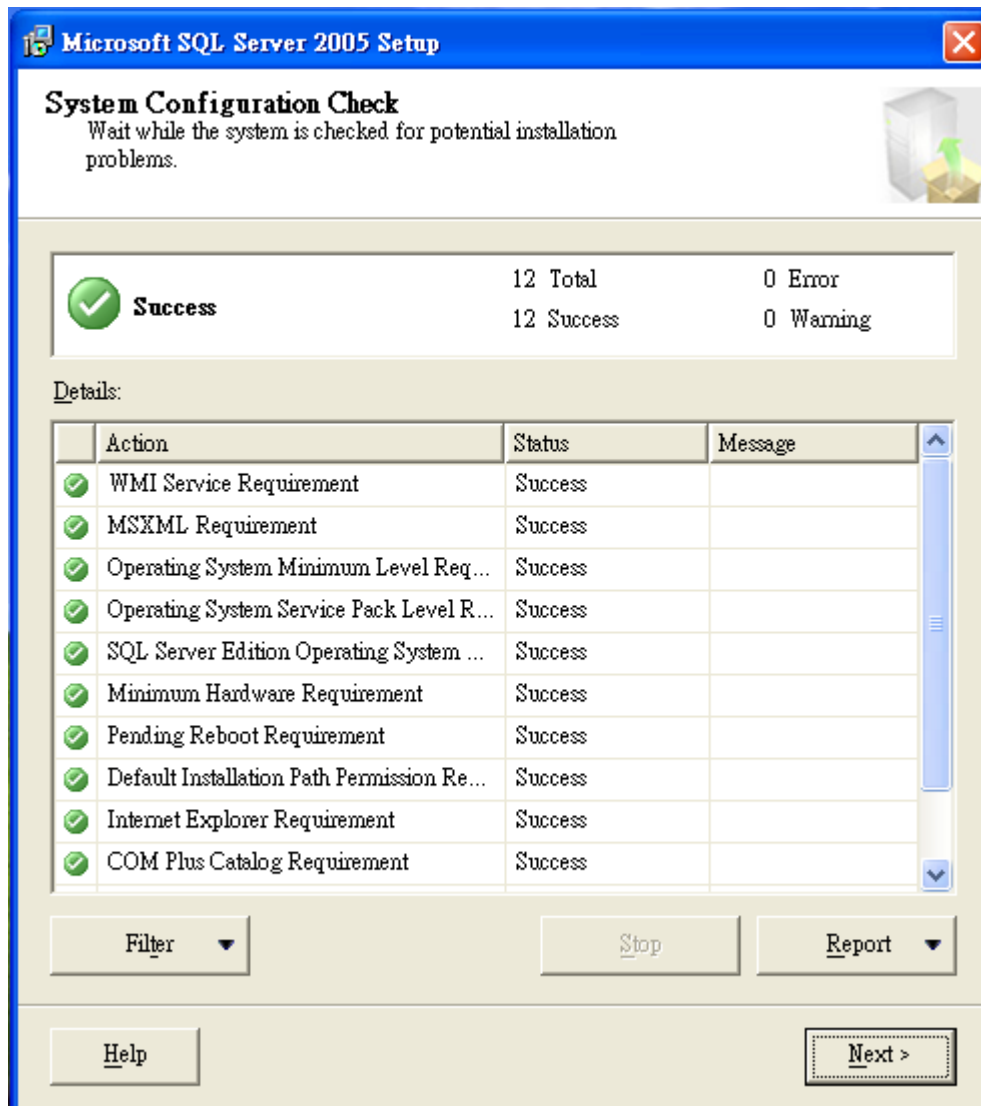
Microsoft SQL Server 2005 Setup

System Configuration Check
Wait while the system is checked for potential installation problems.

Success

12 Total
12 Success

0 Error
0 Warning

Details:

| | Action | Status | Message |
|---|---|---|---|
| | WMI Service Requirement | Success | |
| | MSXML Requirement | Success | |
| | Operating System Minimum Level Req... | Success | |
| | Operating System Service Pack Level R... | Success | |
| | SQL Server Edition Operating System ... | Success | |
| | Minimum Hardware Requirement | Success | |
| | Pending Reboot Requirement | Success | |
| | Default Installation Path Permission Re... | Success | |
| | Internet Explorer Requirement | Success | |
| | COM Plus Catalog Requirement | Success | |

Filter

Stop

Report

Help

Next >